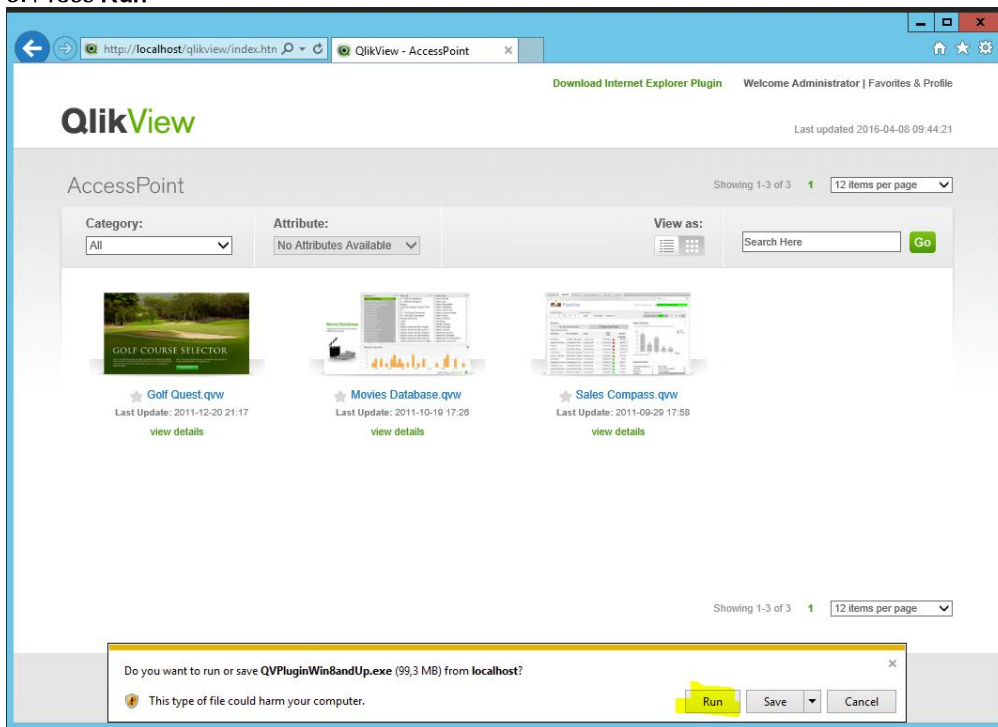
http://localhost/qlikview/index.htm

QlikView - AccessPoint

Download Internet Explorer Plugin

Welcome Administrator | Favorites & Profile

QlikView

Last updated 2016-04-08 09:44:21

AccessPoint

Showing 1-3 of 3 1 12 items per page

Category:
All

Attribute:
No Attributes Available

View as:

Search Here

Go

GOLF COURSE SELECTOR

Golf Quest.qvw
Last Update: 2011-12-20 21:17
view details

Movies Database.qvw
Last Update: 2011-10-19 17:26
view details

Sales Compass.qvw
Last Update: 2011-09-29 17:58
view details

Showing 1-3 of 3 1 12 items per page

Do you want to run or save QVPluginWin8andUp.exe (99,3 MB) from localhost?

This type of file could harm your computer.

Run

Save

Cancel